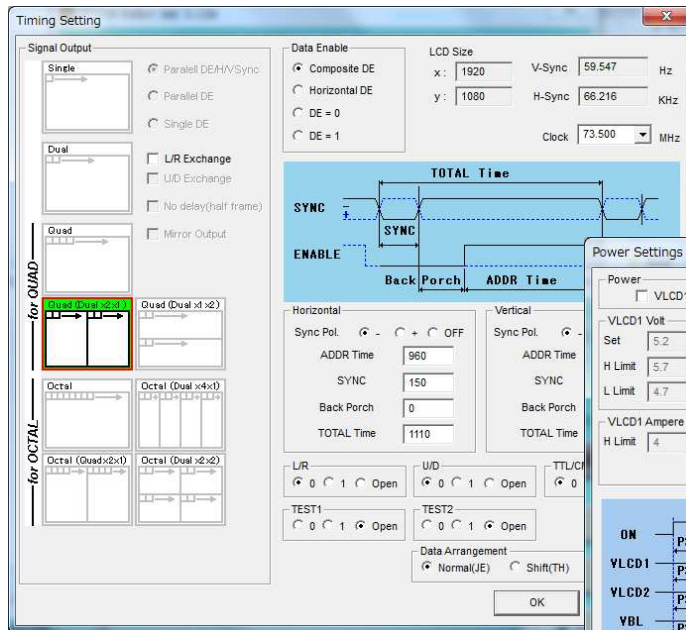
Timing Setting

Signal Output

Single

Paralell DE/H/VSync

Parallel DE

Single DE

Dual

L/R Exchange

U/D Exchange

No delay(half frame)

Quad

Mirror Output

for QUAD

Quad (Dual x2x1)

Quad (Dual x1 x2)

Octal

Octal (Dual x4x1)

for OCTAL

Octal (Quadx2x1)

Octal (Dual x2x2)

Data Enable

Composite DE

Horizontal DE

DE = 0

DE = 1

LCD Size

x : 1920

y : 1080

V-Sync 59.547 Hz

H-Sync 66.216 KHz

Clock 73.500 MHz

TOTAL Time

SYNC

SYNC

ENABLE

Back Porch

ADDR Time

Horizontal

Sync Pol. - + OFF

ADDR Time 960

SYNC 150

Back Porch 0

TOTAL Time 1110

Vertical

Sync Pol. -

ADDR Time

SYNC

Back Porch

TOTAL Time

L/R

0 1 Open

U/D

0 1 Open

TTL/C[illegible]

0

TEST1

0 1 Open

TEST2

0 1 Open

Data Arrangement

Normal(JE) Shift(TH)

OK

Power Settings

Power

VLCD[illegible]

VLCD1 Volt

Set 5.2

H Limit 5.7

L Limit 4.7

VLCD1 Ampere

H Limit 4

ON

VLCD1

VLCD2

VBL